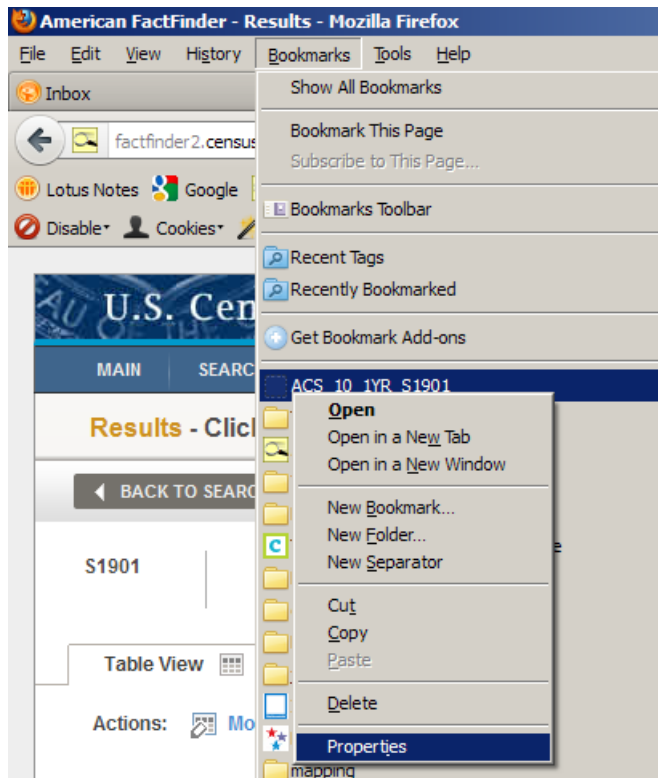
American FactFinder - Results - Mozilla Firefox

File Edit View History Bookmarks Tools Help

Inbox

factfinder2.census

Lotus Notes Google

Disable Cookies

U.S. Cen

MAIN SEARC

Results - Clic

BACK TO SEAR

S1901

Table View

Actions: Mo

Show All Bookmarks

Bookmark This Page

Subscribe to This Page...

Bookmarks Toolbar

Recent Tags

Recently Bookmarked

Get Bookmark Add-ons

ACS_10_1YR_S1901

Open

Open in a New Tab

Open in a New Window

New Bookmark...

New Folder...

New Separator

Cut

Copy

Paste

Delete

Properties

mapping